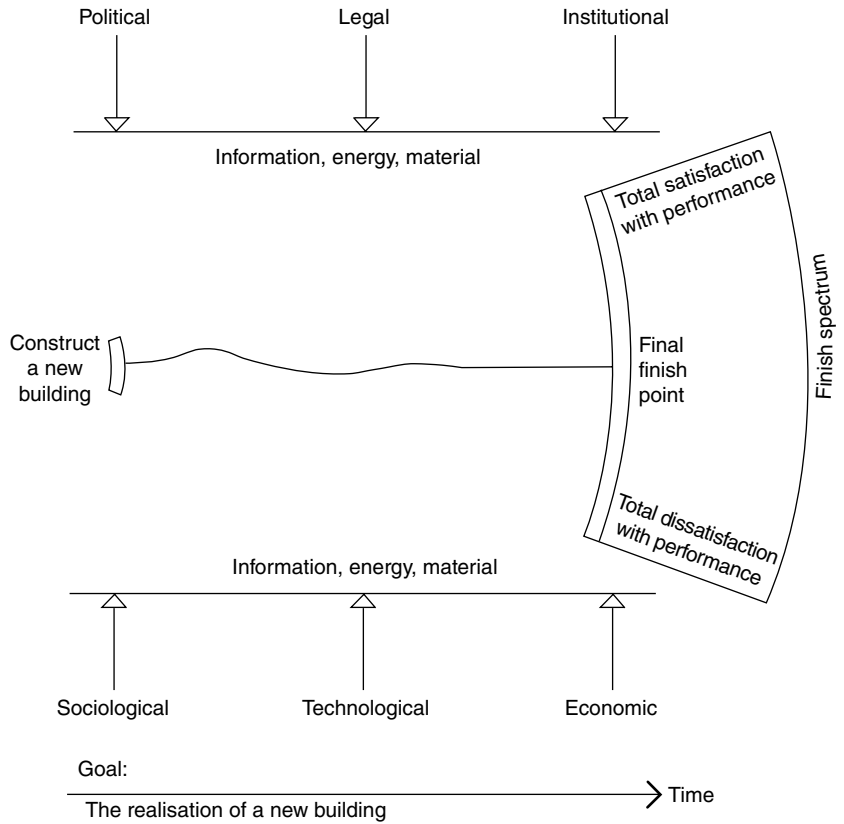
Political

Legal

Institutional

Information, energy, material

Total satisfaction with performance

Finish spectrum

Construct a new building

Final finish point

Total dissatisfaction with performance

Information, energy, material

Sociological

Technological

Economic

Goal:

The realisation of a new building

Time